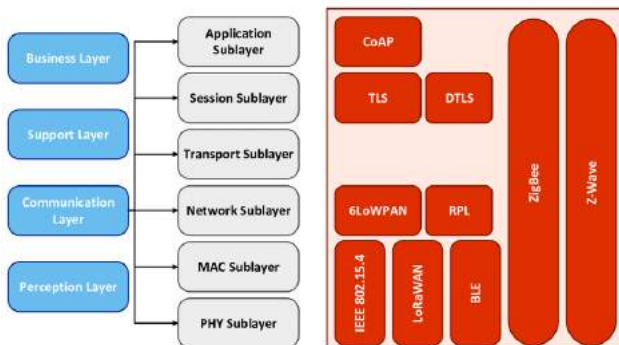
Business Layer

Support Layer

Communication Layer

Perception Layer

Application Sublayer

Session Sublayer

Transport Sublayer

Network Sublayer

MAC Sublayer

PHY Sublayer

CoAP

TLS

DTLS

6LoWPAN

RPL

IEEE 802.15.4

LoRaWAN

BLE

ZigBee

Z-Wave